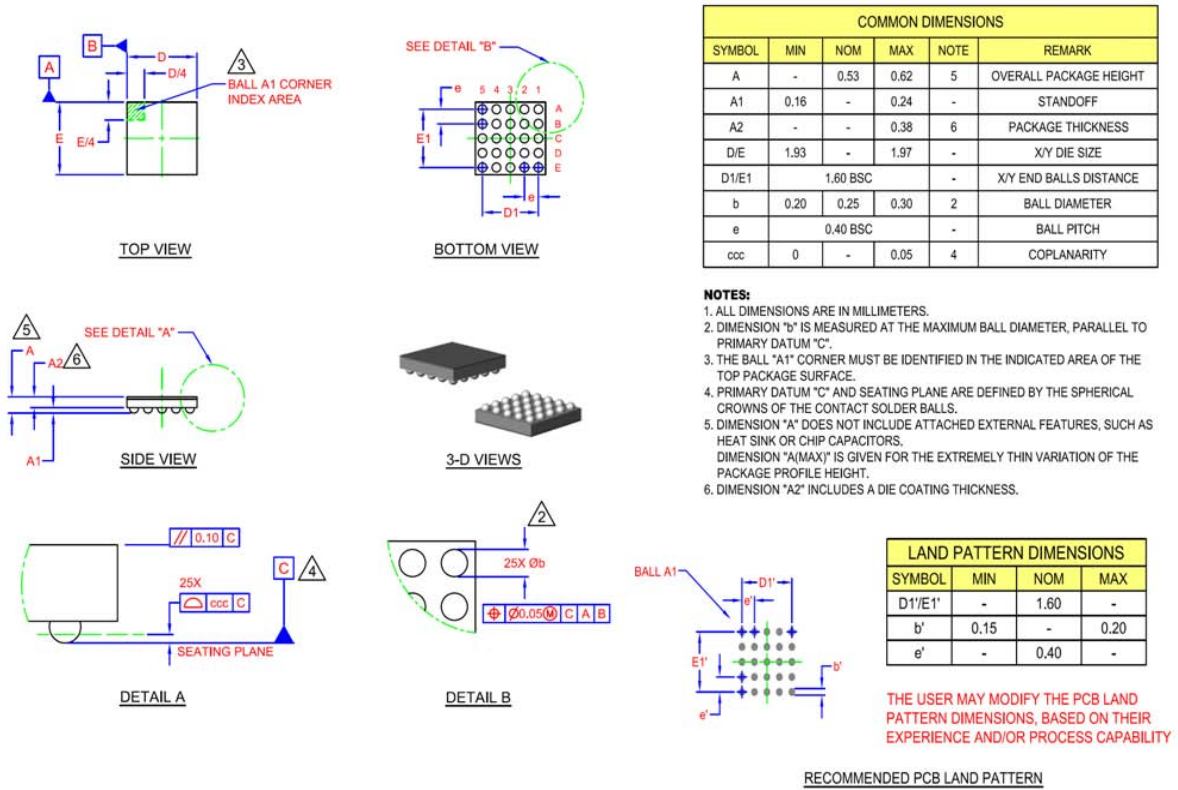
B

A

D

D/4

3

BALL A1 CORNER INDEX AREA

E

E/4

TOP VIEW

SEE DETAIL "B"

e

5 4 3 2 1

A
B
C
D
E

E1

e

D1

BOTTOM VIEW

| COMMON DIMENSIONS | | | | | |
|---|---|---|---|---|---|
| SYMBOL | MIN | NOM | MAX | NOTE | REMARK |
| A | - | 0.53 | 0.62 | 5 | OVERALL PACKAGE HEIGHT |
| A1 | 0.16 | - | 0.24 | - | STANDOFF |
| A2 | - | - | 0.38 | 6 | PACKAGE THICKNESS |
| D/E | 1.93 | - | 1.97 | - | X/Y DIE SIZE |
| D1/E1 | 1.60 BSC | | | - | X/Y END BALLS DISTANCE |
| b | 0.20 | 0.25 | 0.30 | 2 | BALL DIAMETER |
| e | 0.40 BSC | | | - | BALL PITCH |
| ccc | 0 | - | 0.05 | 4 | COPLANARITY |

5

SEE DETAIL "A"

A

A2

6

A1

SIDE VIEW

3-D VIEWS

NOTES:
1. ALL DIMENSIONS ARE IN MILLIMETERS.
2. DIMENSION "b" IS MEASURED AT THE MAXIMUM BALL DIAMETER, PARALLEL TO PRIMARY DATUM "C".
3. THE BALL "A1" CORNER MUST BE IDENTIFIED IN THE INDICATED AREA OF THE TOP PACKAGE SURFACE.
4. PRIMARY DATUM "C" AND SEATING PLANE ARE DEFINED BY THE SPHERICAL CROWNS OF THE CONTACT SOLDER BALLS.
5. DIMENSION "A" DOES NOT INCLUDE ATTACHED EXTERNAL FEATURES, SUCH AS HEAT SINK OR CHIP CAPACITORS.
DIMENSION "A(MAX)" IS GIVEN FOR THE EXTREMELY THIN VARIATION OF THE PACKAGE PROFILE HEIGHT.
6. DIMENSION "A2" INCLUDES A DIE COATING THICKNESS.

// 0.10 C

C

4

25X

ccc C

SEATING PLANE

DETAIL A

2

25X Øb

Ø0.05 M C A B

DETAIL B

BALL A1

D1'

e'

E1'

e'

b'

| LAND PATTERN DIMENSIONS | | | |
|---|---|---|---|
| SYMBOL | MIN | NOM | MAX |
| D1'/E1' | - | 1.60 | - |
| b' | 0.15 | - | 0.20 |
| e' | - | 0.40 | - |

THE USER MAY MODIFY THE PCB LAND PATTERN DIMENSIONS, BASED ON THEIR EXPERIENCE AND/OR PROCESS CAPABILITY

RECOMMENDED PCB LAND PATTERN